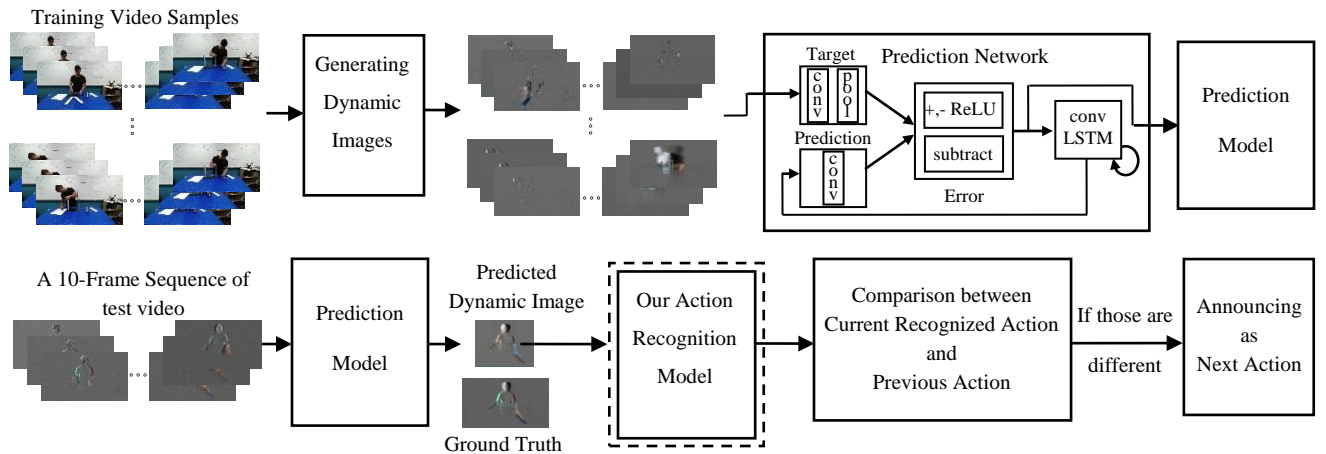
Training Video Samples

Generating Dynamic Images

Prediction Network

Target

conv

pool

Prediction

conv

+,- ReLU

subtract

Error

conv LSTM

Prediction Model

A 10-Frame Sequence of test video

Prediction Model

Predicted Dynamic Image

Ground Truth

Our Action Recognition Model

Comparison between Current Recognized Action and Previous Action

If those are different

Announcing as Next Action